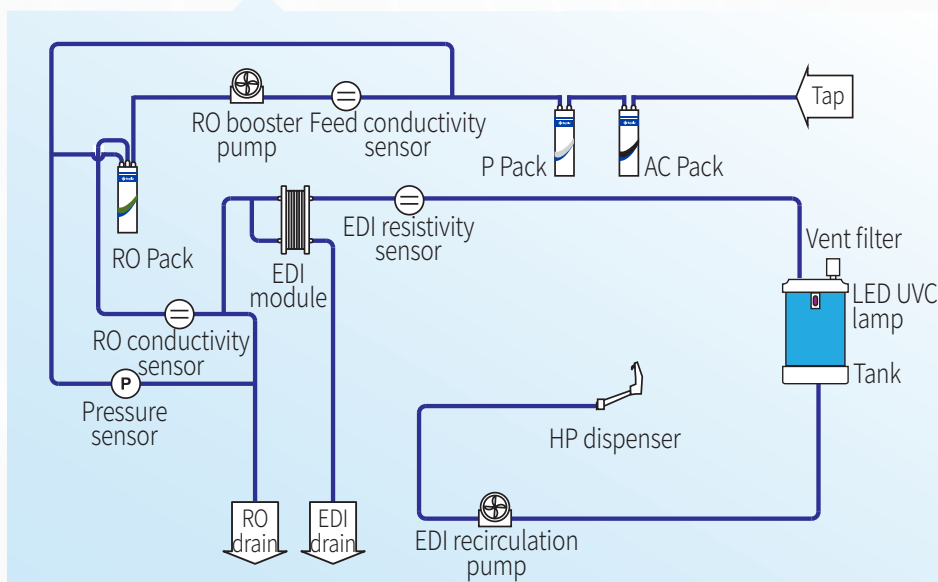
Tap

RO booster pump

Feed conductivity sensor

P Pack

AC Pack

RO Pack

EDI module

EDI resistivity sensor

Vent filter

LED UVC lamp

Tank

RO conductivity sensor

P

Pressure sensor

HP dispenser

RO drain

EDI drain

EDI recirculation pump